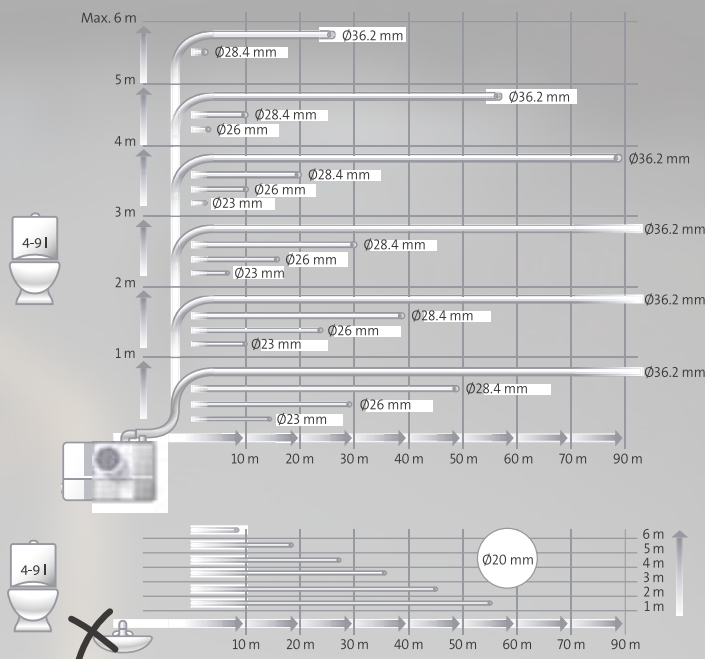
Max. 6 m
Ø36.2 mm
Ø28.4 mm
5 m
Ø36.2 mm
4 m
Ø28.4 mm
Ø26 mm
Ø36.2 mm
Ø28.4 mm
Ø26 mm
3 m
Ø23 mm
4-9 l
Ø36.2 mm
Ø28.4 mm
Ø26 mm
2 m
Ø23 mm
Ø36.2 mm
Ø28.4 mm
Ø26 mm
1 m
Ø23 mm
Ø36.2 mm
Ø28.4 mm
Ø26 mm
Ø23 mm
10 m
20 m
30 m
40 m
50 m
60 m
70 m
90 m
6 m
5 m
Ø20 mm
4 m
4-9 l
3 m
2 m
1 m
10 m
20 m
30 m
40 m
50 m
60 m
70 m
90 m